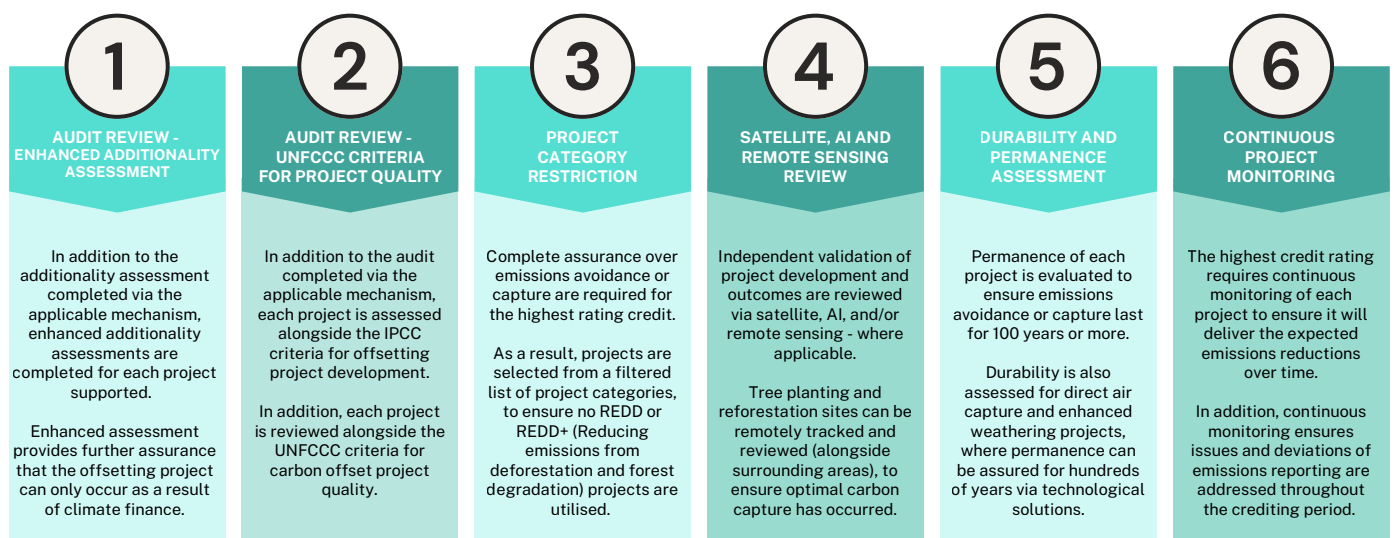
1

AUDIT REVIEW - ENHANCED ADDITIONALITY ASSESSMENT

In addition to the additionality assessment completed via the applicable mechanism, enhanced additionality assessments are completed for each project supported.

Enhanced assessment provides further assurance that the offsetting project can only occur as a result of climate finance.

2

AUDIT REVIEW - UNFCCC CRITERIA FOR PROJECT QUALITY

In addition to the audit completed via the applicable mechanism, each project is assessed alongside the IPCC criteria for offsetting project development.

In addition, each project is reviewed alongside the UNFCCC criteria for carbon offset project quality.

3

PROJECT CATEGORY RESTRICTION

Complete assurance over emissions avoidance or capture are required for the highest rating credit.

As a result, projects are selected from a filtered list of project categories, to ensure no REDD or REDD+ (Reducing emissions from deforestation and forest degradation) projects are utilised.

4

SATELLITE, AI AND REMOTE SENSING REVIEW

Independent validation of project development and outcomes are reviewed via satellite, AI, and/or remote sensing - where applicable.

Tree planting and reforestation sites can be remotely tracked and reviewed (alongside surrounding areas), to ensure optimal carbon capture has occurred.

5

DURABILITY AND PERMANENCE ASSESSMENT

Permanence of each project is evaluated to ensure emissions avoidance or capture last for 100 years or more.

Durability is also assessed for direct air capture and enhanced weathering projects, where permanence can be assured for hundreds of years via technological solutions.

6

CONTINUOUS PROJECT MONITORING

The highest credit rating requires continuous monitoring of each project to ensure it will deliver the expected emissions reductions over time.

In addition, continuous monitoring ensures issues and deviations of emissions reporting are addressed throughout the crediting period.